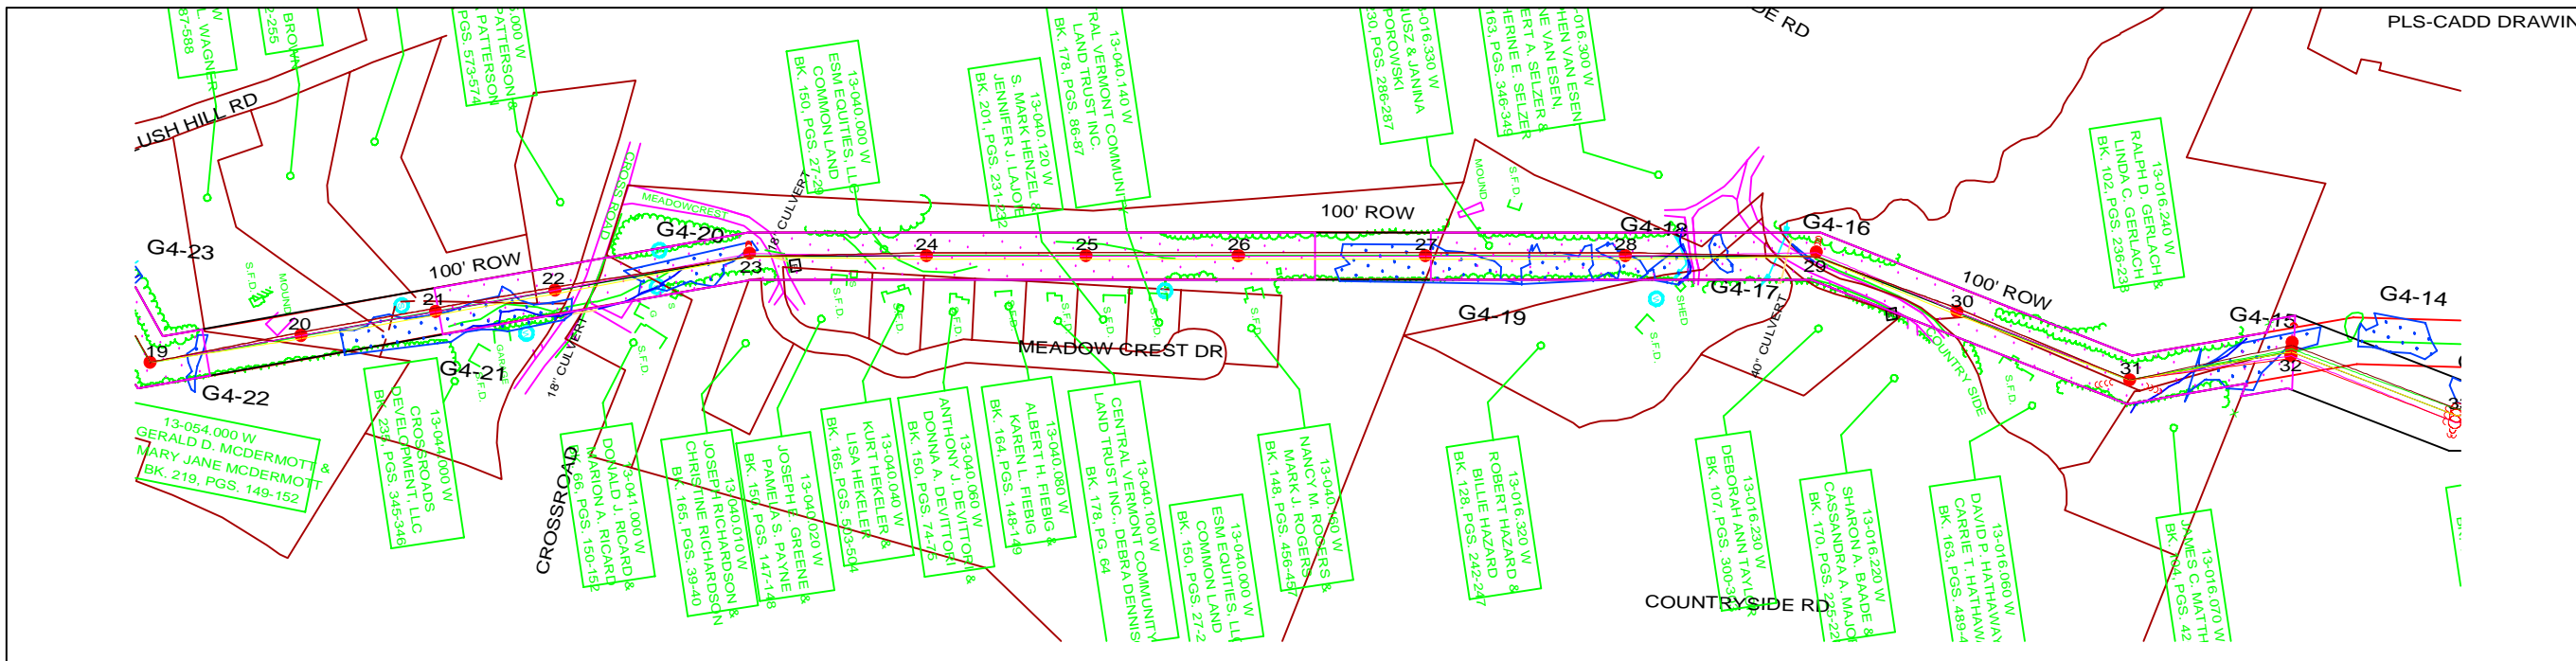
PLS-CADD DRAWIN

USH HILL RD

G4-23
100' ROW
G4-20
G4-18
G4-16
100' ROW
G4-14
G4-15
G4-17
G4-19
G4-21
G4-22
100' ROW

19
20
21
22
23
24
25
26
27
28
29
30
31
32

MEADOWCREST
CROSSROAD
18" CULVERT
18" CULVERT
MEADOW CREST DR
COUNTRYSIDE RD
COUNTRY SIDE
40" CULVERT
SHED
MOUND
S.F.D.
GARAGE

13-054.000 W
GERALD D. MCDERMOTT &
MARY JANE MCDERMOTT
BK. 219, PGS. 149-152

13-044.000 W
CROSSROADS
DEVELOPMENT, LLC
BK. 235, PGS. 345-346

CROSSROAD

13-041.000 W
DONALD J. RICARD &
MARION A. RICARD
BK. 66, PGS. 150-152

13-040.010 W
JOSEPH RICHARDSON &
CHRISTINE RICHARDSON
BK. 165, PGS. 39-40

13-040.020 W
JOSEPH E. GREENE &
PAMELA S. PAYNE
BK. 156, PGS. 147-148

13-040.040 W
KURT HEKELER &
LISA HEKELER
BK. 165, PGS. 503-504

13-040.060 W
ANTHONY J. DEVITTORI &
DONNA A. DEVITTORI
BK. 150, PGS. 74-75

13-040.080 W
ALBERT H. FIEBIG &
KAREN L. FIEBIG
BK. 164, PGS. 148-149

13-040.100 W
CENTRAL VERMONT COMMUNITY
LAND TRUST INC., DEBRA DENNIS
BK. 178, PG. 64

13-040.000 W
ESM EQUITIES, LLC
COMMON LAND
BK. 150, PGS. 27-28

13-040.160 W
NANCY M. ROGERS &
MARK J. ROGERS
BK. 148, PGS. 456-457

13-016.320 W
ROBERT HAZARD &
BILLIE HAZARD
BK. 128, PGS. 242-247

13-016.230 W
DEBORAH ANN TAYLOR
BK. 107, PGS. 300-30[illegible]

13-016.220 W
SHARON A. BAADE &
CASSANDRA A. MAJOR
BK. 170, PGS. 2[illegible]-22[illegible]

13-016.060 W
DAVID P. HATHAWAY &
CARRIE T. HATHAWAY
BK. 163, PGS. 489-4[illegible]

13-016.070 W
JAMES C. MATH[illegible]
BK. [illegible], PGS. 42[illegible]

13-016.240 W
RALPH D. GERLACH &
LINDA C. GERLACH
BK. 102, PGS. 236-238

13-016.300 W
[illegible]HEN VAN ESEN
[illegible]NE VAN ESEN,
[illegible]ERT A. SELZER &
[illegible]HERINE E. SELZER
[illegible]163, PGS. 346-349

13-016.330 W
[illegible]USZ & JANINA
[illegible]POROWSKI
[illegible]30, PGS. 286-287

13-040.140 W
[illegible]RAL VERMONT COMMUNITY
LAND TRUST INC.
BK. 178, PGS. 86-87

13-040.120 W
S. MARK HENZEL &
JENNIFER J. LAJOIE
BK. 201, PGS. 231-232

13-040.000 W
ESM EQUITIES, LLC
COMMON LAND
BK. 150, PGS. 27-28

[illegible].000 W
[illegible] PATTERSON &
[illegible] PATTERSON
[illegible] PGS. 573-574

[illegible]BROWN
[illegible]2-255

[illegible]W
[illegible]L. WAGNER
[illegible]87-588

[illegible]DE RD